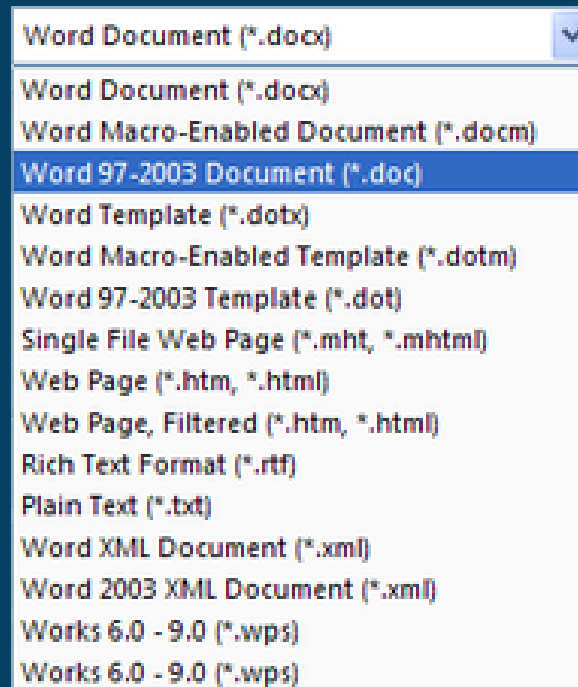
Word Document (*.docx)

Word Document (*.docx)
Word Macro-Enabled Document (*.docm)
Word 97-2003 Document (*.doc)
Word Template (*.dotx)
Word Macro-Enabled Template (*.dotm)
Word 97-2003 Template (*.dot)
Single File Web Page (*.mht, *.mhtml)
Web Page (*.htm, *.html)
Web Page, Filtered (*.htm, *.html)
Rich Text Format (*.rtf)
Plain Text (*.txt)
Word XML Document (*.xml)
Word 2003 XML Document (*.xml)
Works 6.0 - 9.0 (*.wps)
Works 6.0 - 9.0 (*.wps)